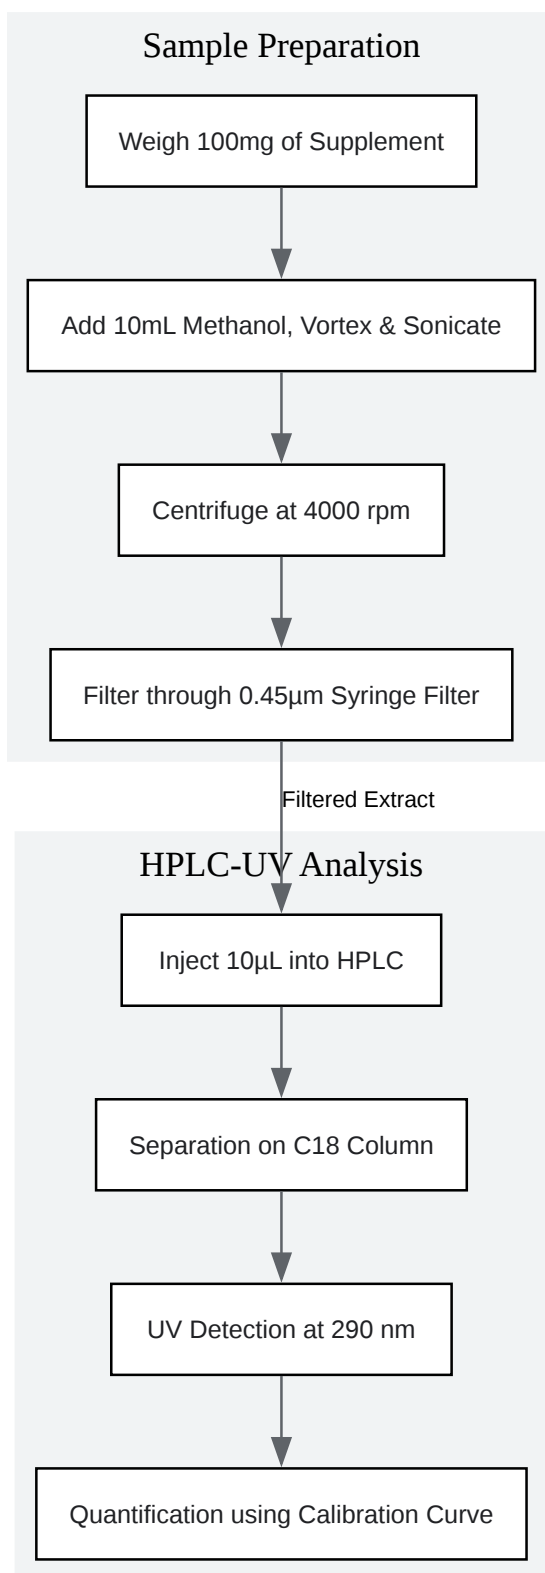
Sample Preparation

Weigh 100mg of Supplement

Add 10mL Methanol, Vortex & Sonicate

Centrifuge at 4000 rpm

Filter through 0.45µm Syringe Filter

Filtered Extract

HPLC-UV Analysis

Inject 10µL into HPLC

Separation on C18 Column

UV Detection at 290 nm

Quantification using Calibration Curve